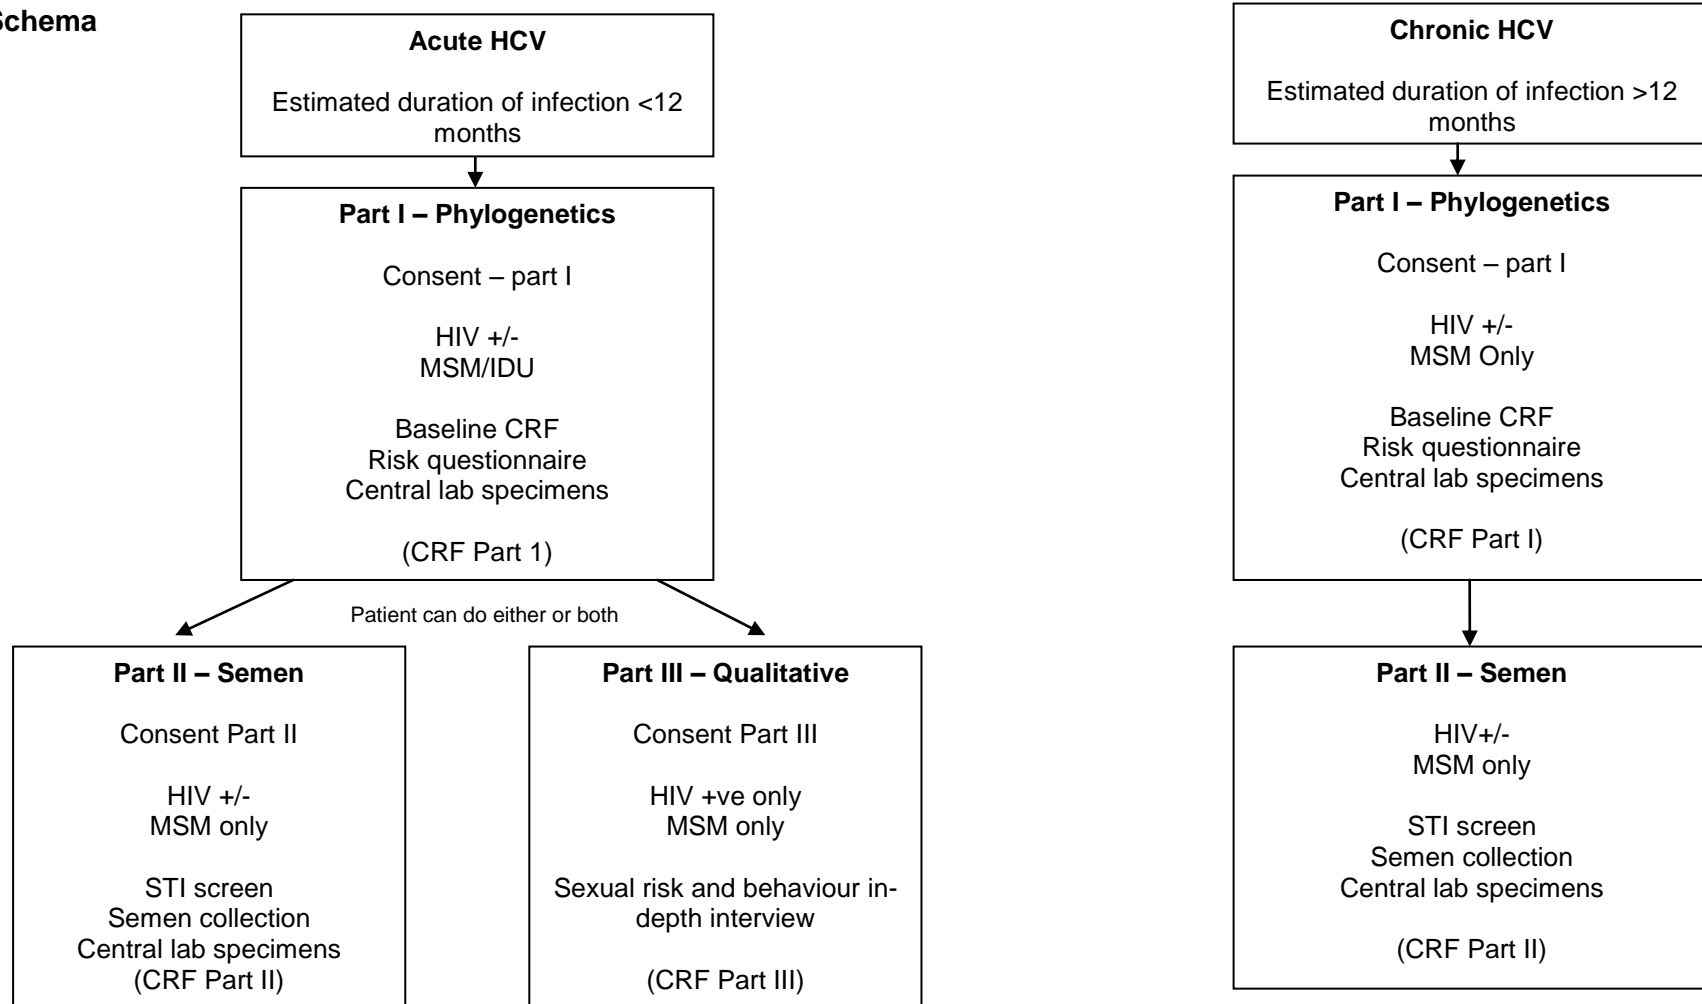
Schema

**Acute HCV**

Estimated duration of infection <12 months

**Part I – Phylogenetics**

Consent – part I

HIV +/-
MSM/IDU

Baseline CRF
Risk questionnaire
Central lab specimens

(CRF Part 1)

Patient can do either or both

**Part II – Semen**

Consent Part II

HIV +/-
MSM only

STI screen
Semen collection
Central lab specimens
(CRF Part II)

**Part III – Qualitative**

Consent Part III

HIV +ve only
MSM only

Sexual risk and behaviour in-depth interview

(CRF Part III)

**Chronic HCV**

Estimated duration of infection >12 months

**Part I – Phylogenetics**

Consent – part I

HIV +/-
MSM Only

Baseline CRF
Risk questionnaire
Central lab specimens

(CRF Part I)

**Part II – Semen**

HIV+/-
MSM only

STI screen
Semen collection
Central lab specimens

(CRF Part II)